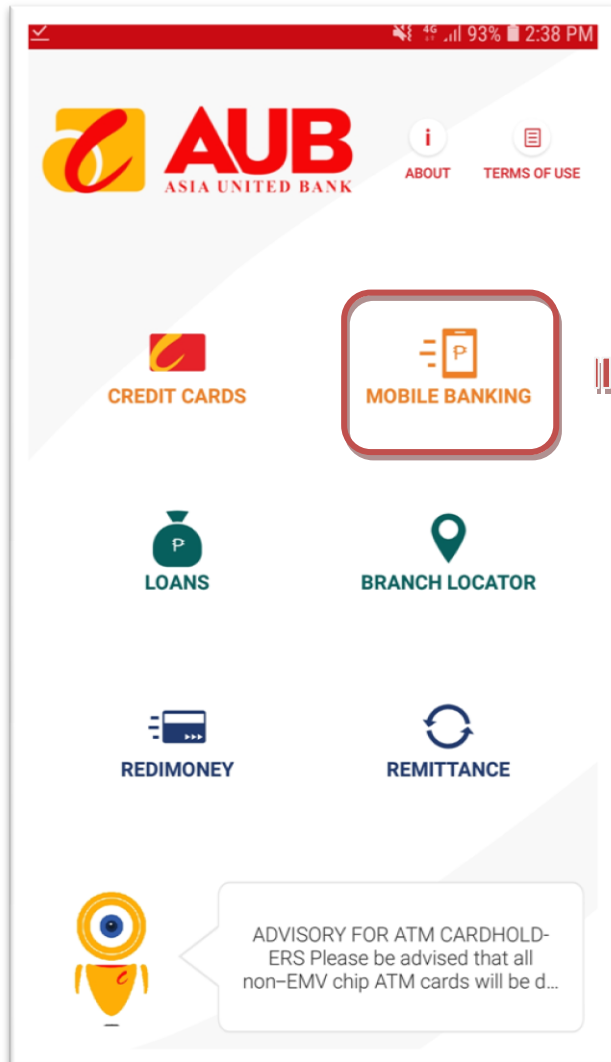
4G .ıll 93% 2:38 PM

AUB
ASIA UNITED BANK

ABOUT

TERMS OF USE

CREDIT CARDS

MOBILE BANKING

LOANS

BRANCH LOCATOR

REDIMONEY

REMITTANCE

ADVISORY FOR ATM CARDHOLD-ERS Please be advised that all non–EMV chip ATM cards will be d...